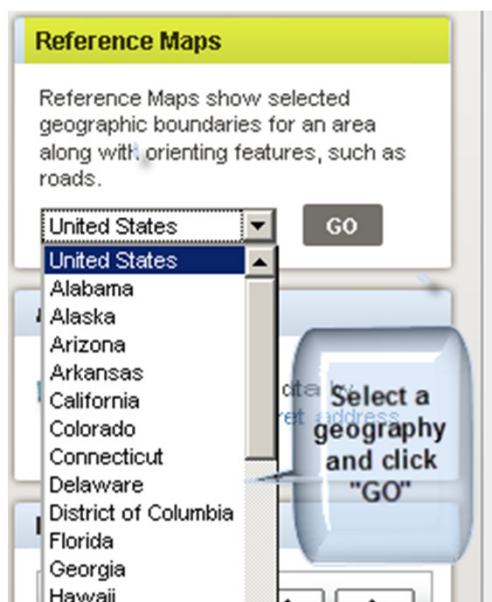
Reference Maps

Reference Maps show selected geographic boundaries for an area along with orienting features, such as roads.

United States

GO

United States
Alabama
Alaska
Arizona
Arkansas
California
Colorado
Connecticut
Delaware
District of Columbia
Florida
Georgia
Hawaii

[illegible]

Select a geography and click "GO"